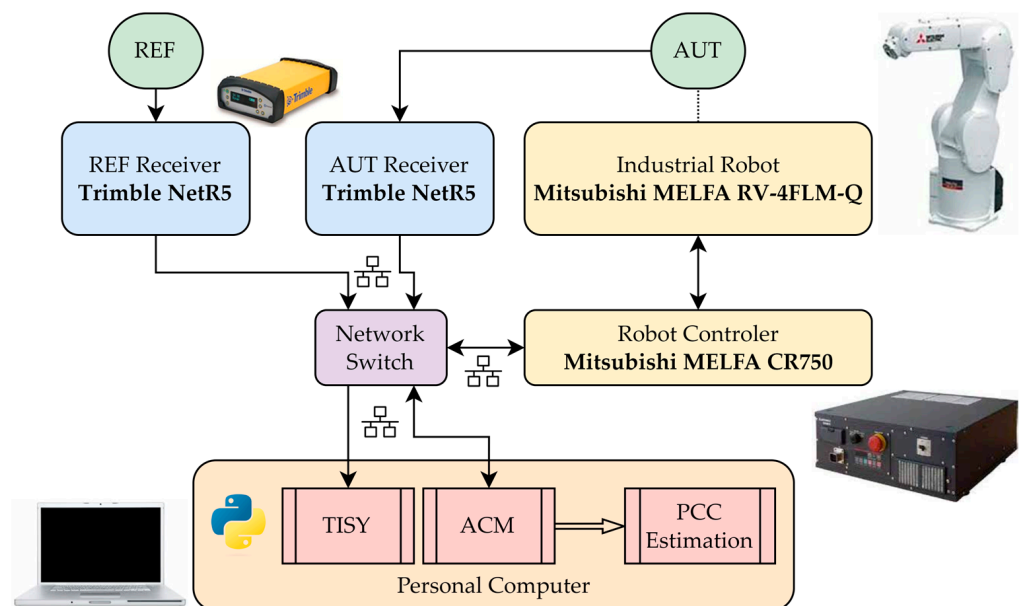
REF

AUT

Trimble

REF Receiver
**Trimble NetR5**

AUT Receiver
**Trimble NetR5**

Industrial Robot
**Mitsubishi MELFA RV-4FLM-Q**

Network Switch

Robot Controler
**Mitsubishi MELFA CR750**

TISY

ACM

PCC Estimation

Personal Computer